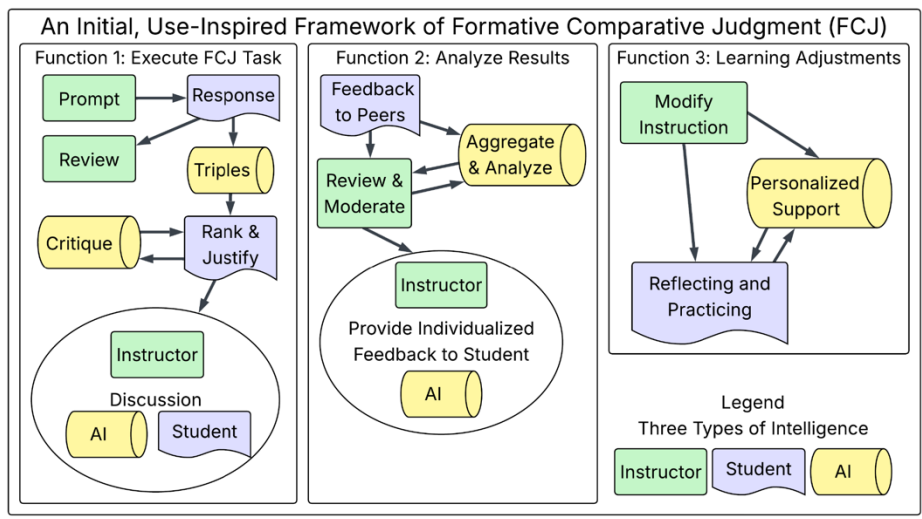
An Initial, Use-Inspired Framework of Formative Comparative Judgment (FCJ)

Function 1: Execute FCJ Task

Prompt

Response

Review

Triples

Critique

Rank & Justify

Instructor

Discussion

AI

Student

Function 2: Analyze Results

Feedback to Peers

Aggregate & Analyze

Review & Moderate

Instructor

Provide Individualized Feedback to Student

AI

Function 3: Learning Adjustments

Modify Instruction

Personalized Support

Reflecting and Practicing

Legend
Three Types of Intelligence

Instructor

Student

AI